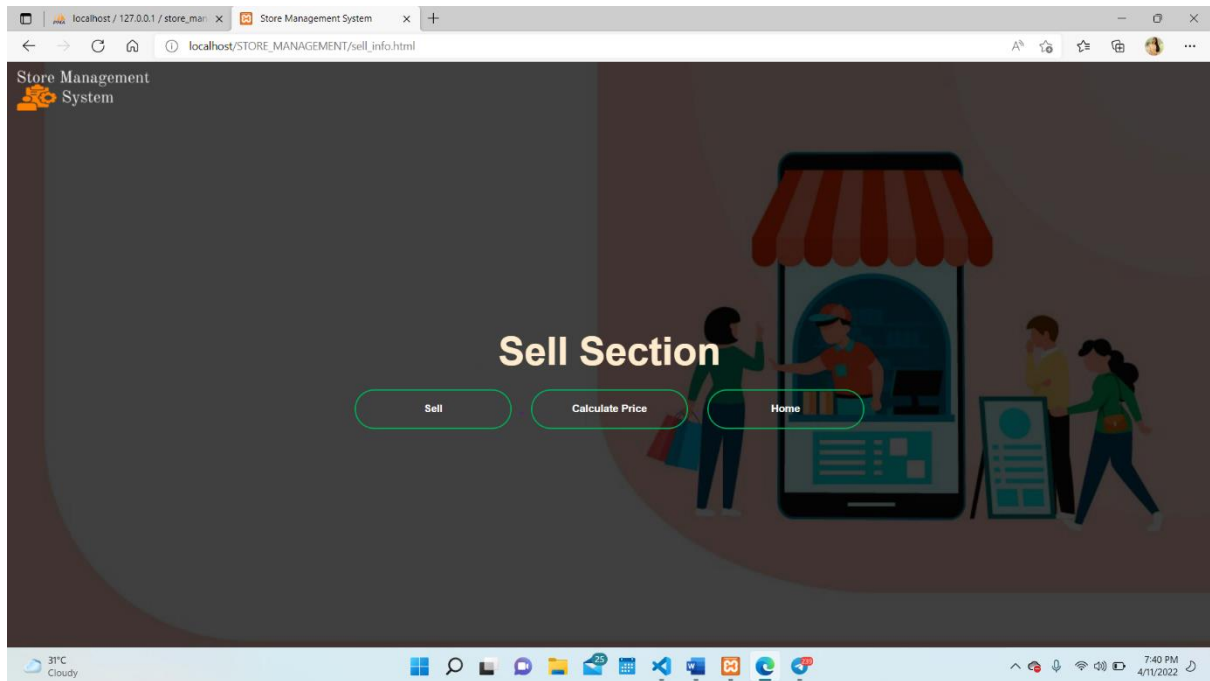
localhost / 127.0.0.1 / store_man ×
Store Management System ×
localhost/STORE_MANAGEMENT/sell_info.html

Store Management System

Sell Section

Sell
Calculate Price
Home

31°C
Cloudy

25

7:40 PM
4/11/2022